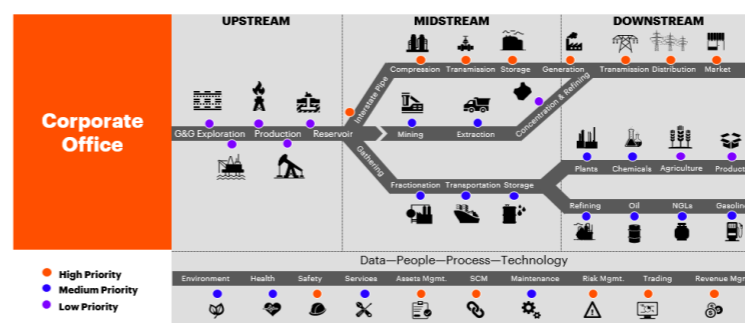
Corporate Office

UPSTREAM

MIDSTREAM

DOWNSTREAM

G&G Exploration

Production

Reservoir

Interstate Pipe

Gathering

Compression

Transmission

Storage

Generation

Transmission

Distribution

Market

Mining

Extraction

Concentration & Refining

Plants

Chemicals

Agriculture

Product

Fractionation

Transportation

Storage

Refining

Oil

NGLs

Gasoline

Data—People—Process—Technology

High Priority

Medium Priority

Low Priority

Environment

Health

Safety

Services

Assets Mgmt.

SCM

Maintenance

Risk Mgmt.

Trading

Revenue Mgm